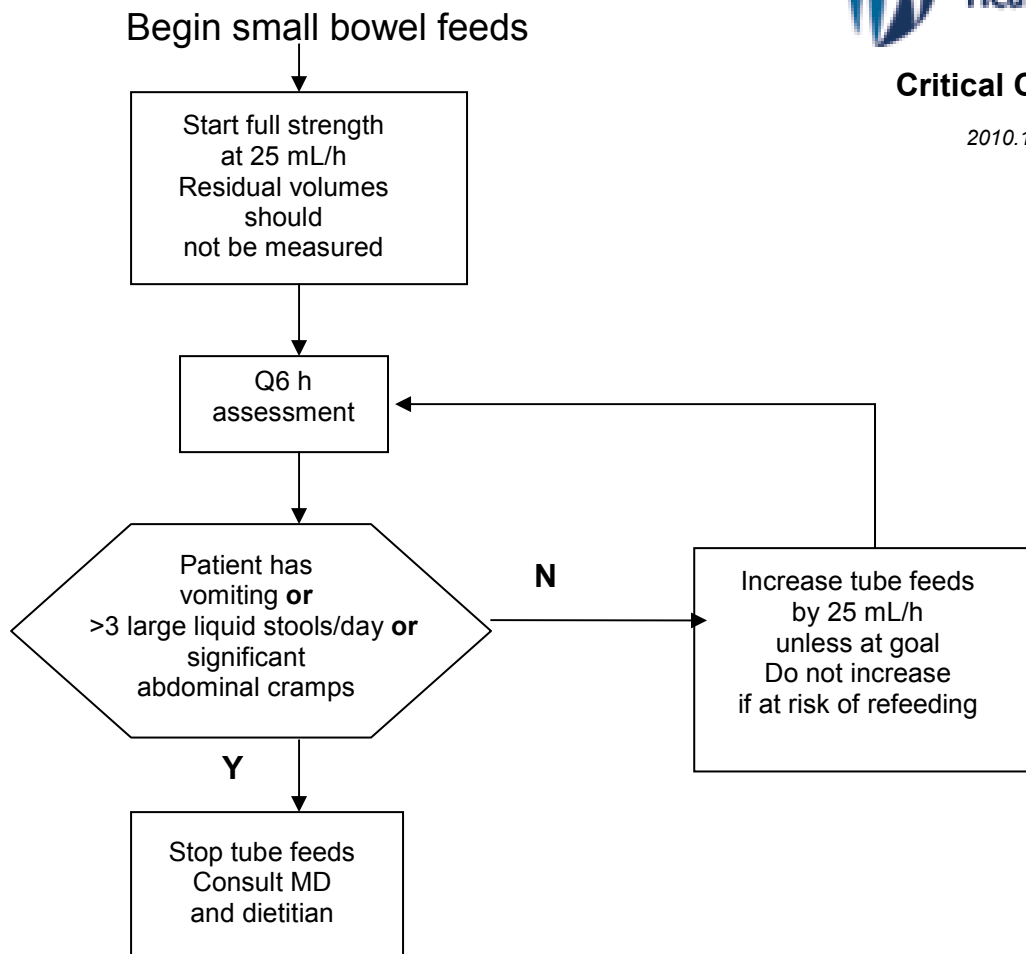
Begin small bowel feeds

Critical C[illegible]

2010.1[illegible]

Start full strength at 25 mL/h Residual volumes should not be measured

Q6 h assessment

Patient has vomiting **or** >3 large liquid stools/day **or** significant abdominal cramps

N

Increase tube feeds by 25 mL/h unless at goal Do not increase if at risk of refeeding

Y

Stop tube feeds Consult MD and dietitian